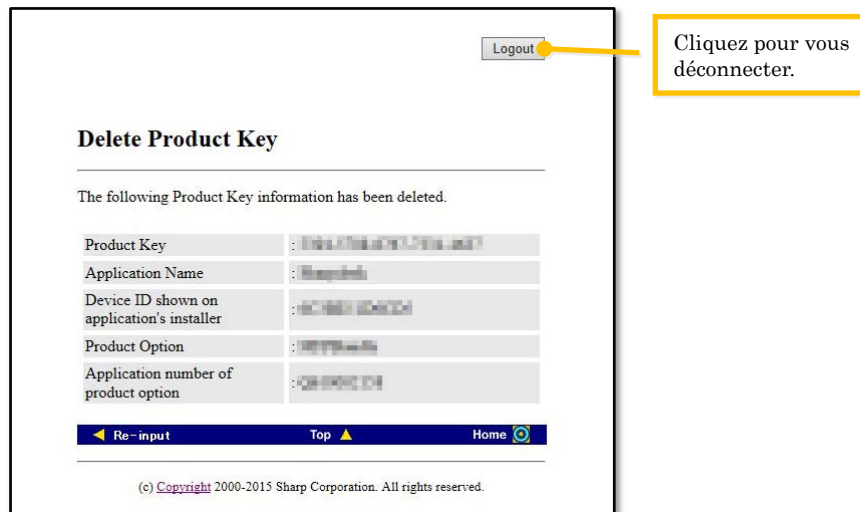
Logout

Cliquez pour vous déconnecter.

Delete Product Key

The following Product Key information has been deleted.

| Product Key | : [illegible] |
|---|---|
| Application Name | : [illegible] |
| Device ID shown on application's installer | : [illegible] |
| Product Option | : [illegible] |
| Application number of product option | : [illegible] |

Re-input Top Home

(c) Copyright 2000-2015 Sharp Corporation. All rights reserved.